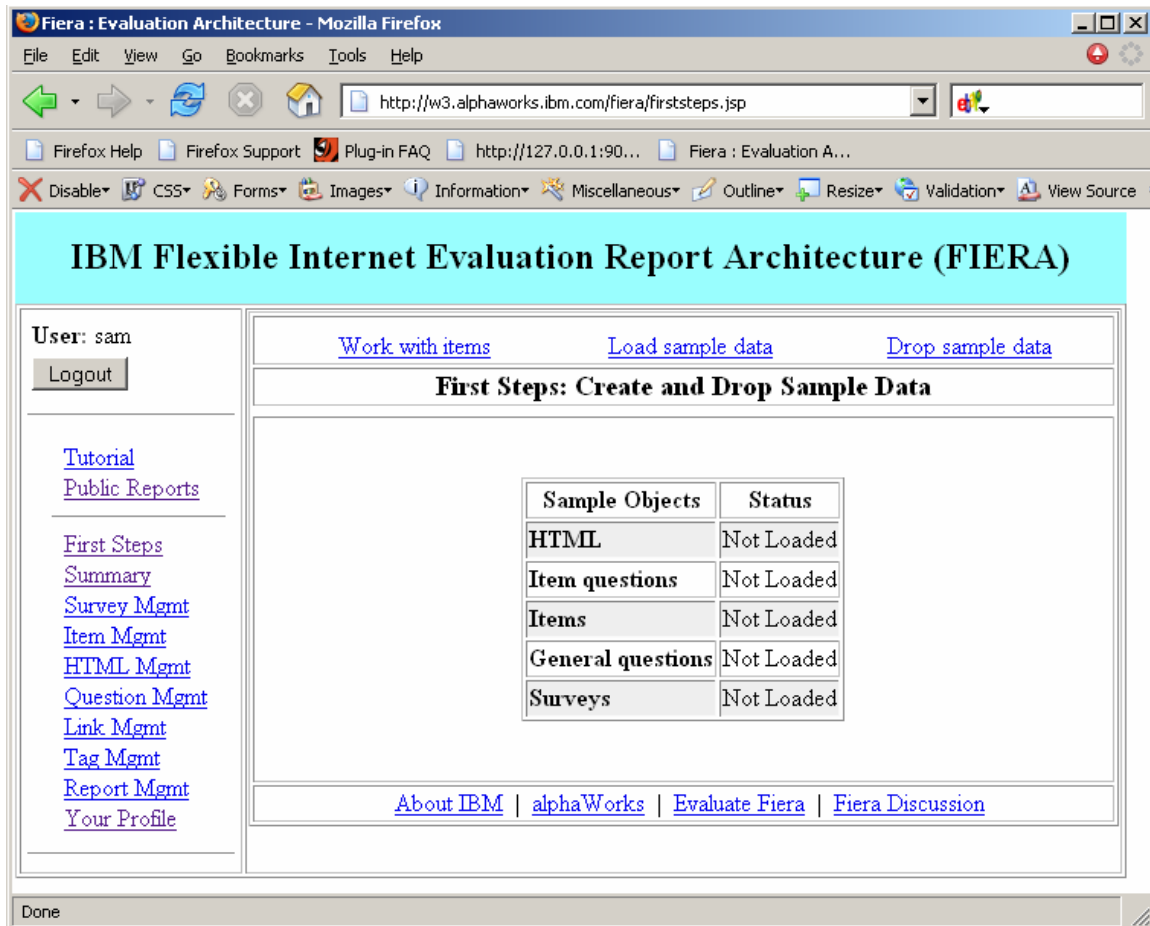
Fiera : Evaluation Architecture - Mozilla Firefox

File Edit View Go Bookmarks Tools Help

http://w3.alphaworks.ibm.com/fiera/firststeps.jsp

Firefox Help Firefox Support Plug-in FAQ http://127.0.0.1:90... Fiera : Evaluation A...

Disable CSS Forms Images Information Miscellaneous Outline Resize Validation View Source

IBM Flexible Internet Evaluation Report Architecture (FIERA)

User: sam

Logout

Tutorial
Public Reports

First Steps
Summary
Survey Mgmt
Item Mgmt
HTML Mgmt
Question Mgmt
Link Mgmt
Tag Mgmt
Report Mgmt
Your Profile

Work with items Load sample data Drop sample data

First Steps: Create and Drop Sample Data

| Sample Objects | Status |
|---|---|
| HTML | Not Loaded |
| Item questions | Not Loaded |
| Items | Not Loaded |
| General questions | Not Loaded |
| Surveys | Not Loaded |

About IBM | alphaWorks | Evaluate Fiera | Fiera Discussion

Done